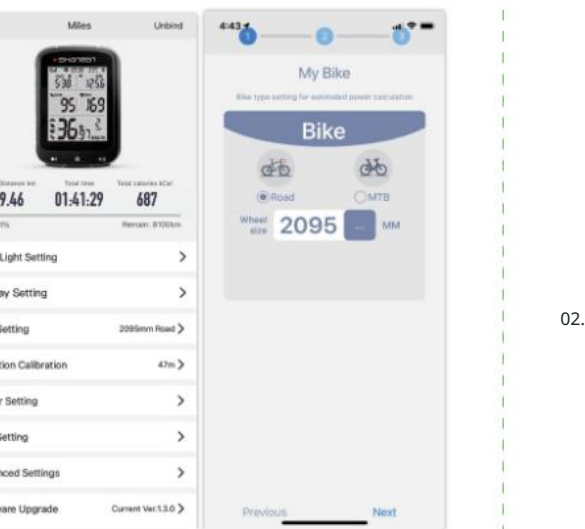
Miles Unbind

9.46 01:41:29 687

Light Setting >

ay Setting >

Setting 2095mm Road >

tion Calibration 47m >

r Setting >

Setting >

nced Settings >

are Upgrade Current Ver.1.3.0 >

4:43

1 2 3

My Bike

Bike type setting for automated power calculation

Bike

Road MTB

Wheel size 2095 MM

Previous Next

02.